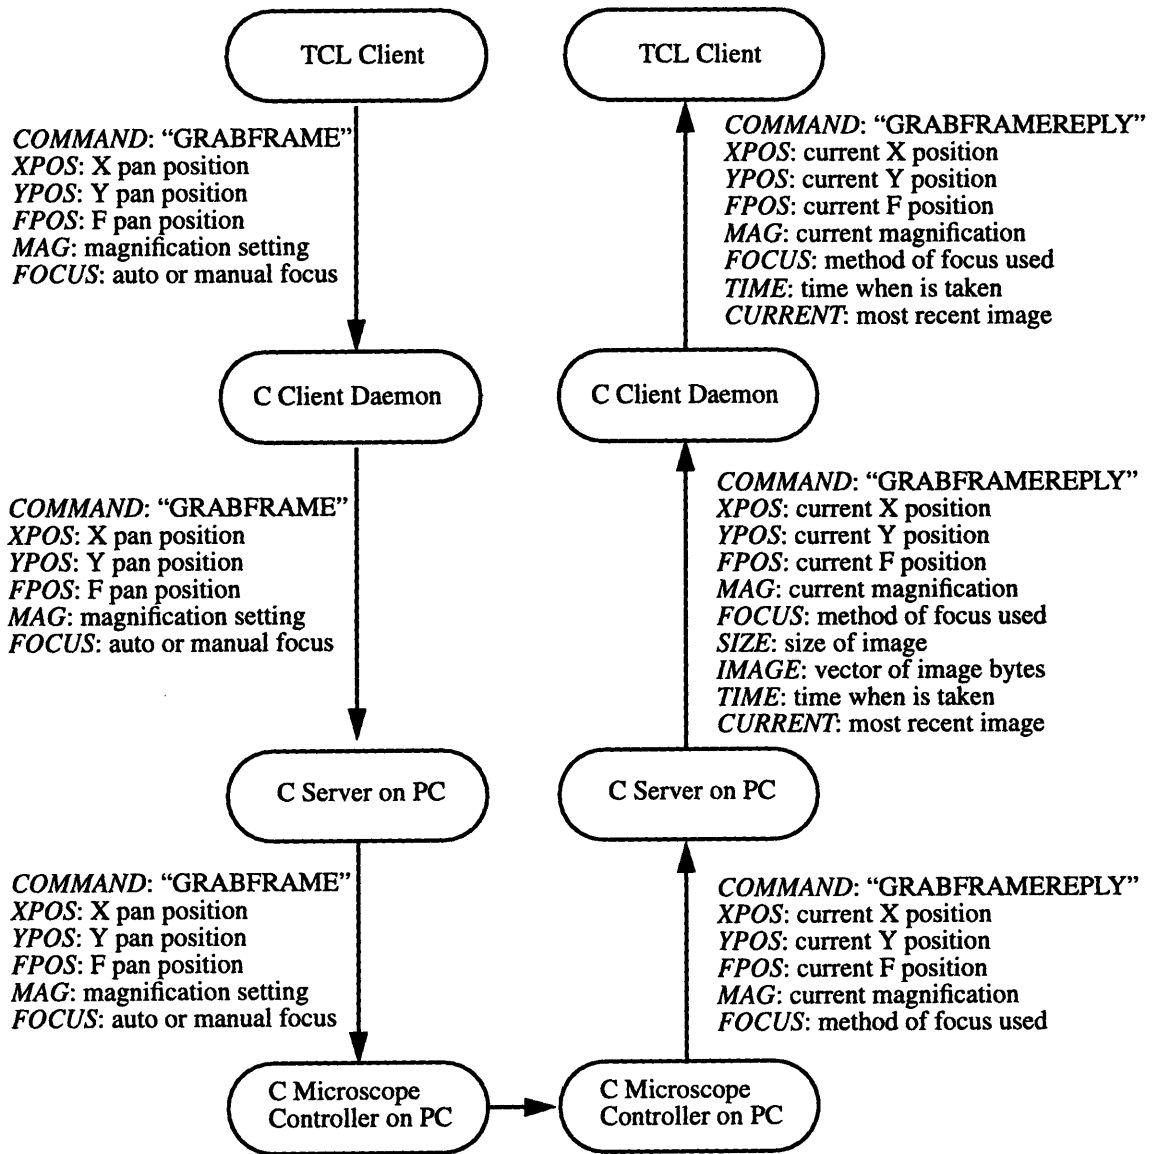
TCL Client

COMMAND: "GRABFRAME"
XPOS: X pan position
YPOS: Y pan position
FPOS: F pan position
MAG: magnification setting
FOCUS: auto or manual focus

C Client Daemon

COMMAND: "GRABFRAME"
XPOS: X pan position
YPOS: Y pan position
FPOS: F pan position
MAG: magnification setting
FOCUS: auto or manual focus

C Server on PC

COMMAND: "GRABFRAME"
XPOS: X pan position
YPOS: Y pan position
FPOS: F pan position
MAG: magnification setting
FOCUS: auto or manual focus

C Microscope Controller on PC

C Microscope Controller on PC

COMMAND: "GRABFRAMEREPLY"
XPOS: current X position
YPOS: current Y position
FPOS: current F position
MAG: current magnification
FOCUS: method of focus used

C Server on PC

COMMAND: "GRABFRAMEREPLY"
XPOS: current X position
YPOS: current Y position
FPOS: current F position
MAG: current magnification
FOCUS: method of focus used
SIZE: size of image
IMAGE: vector of image bytes
TIME: time when is taken
CURRENT: most recent image

C Client Daemon

COMMAND: "GRABFRAMEREPLY"
XPOS: current X position
YPOS: current Y position
FPOS: current F position
MAG: current magnification
FOCUS: method of focus used
TIME: time when is taken
CURRENT: most recent image

TCL Client